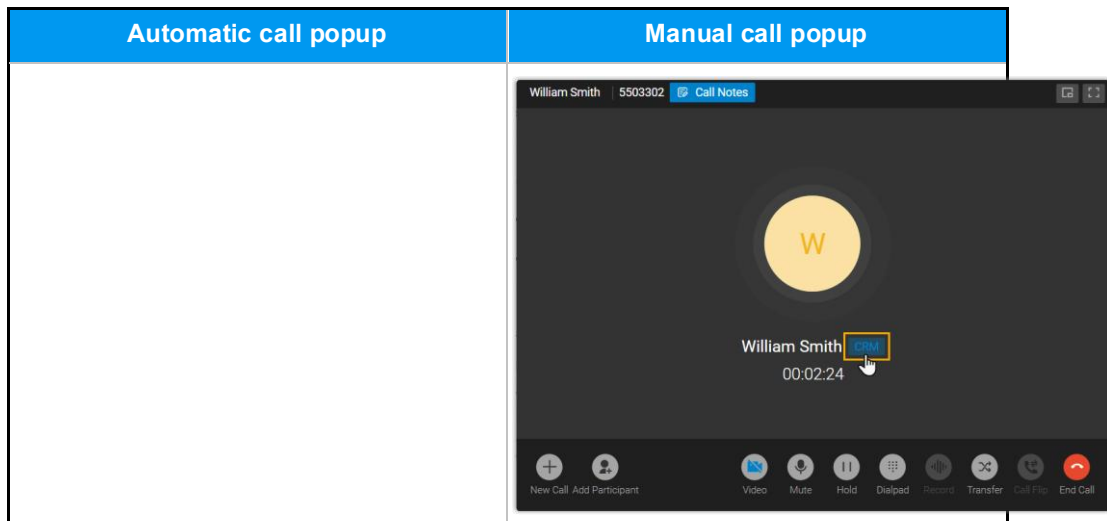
| Automatic call popup | Manual call popup |
|---|---|
| | William Smith 5503302 Call Notes W William Smith CRM 00:02:24 New Call Add Participant Video Mute Hold Dialpad Record Transfer Call Flip End Call |